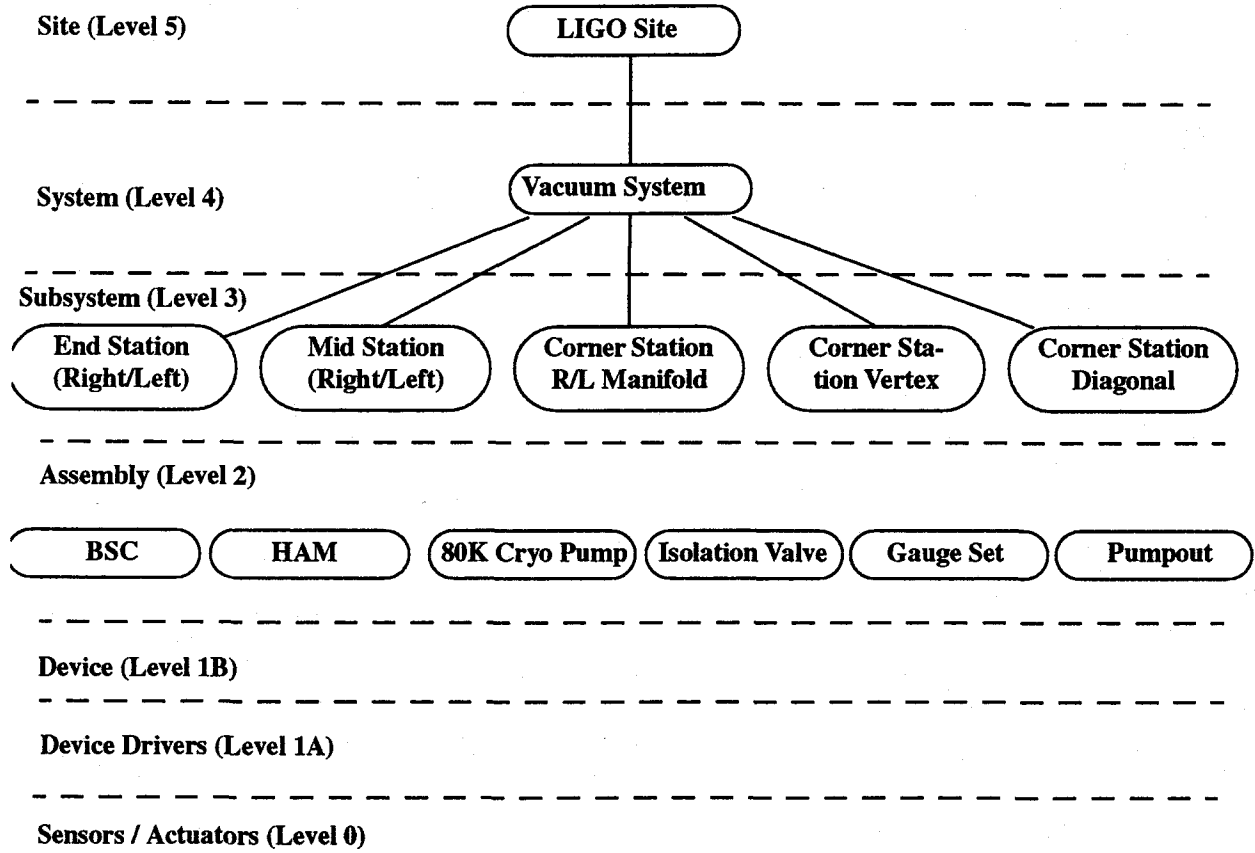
Site (Level 5)

LIGO Site

System (Level 4)

Vacuum System

Subsystem (Level 3)

End Station (Right/Left)

Mid Station (Right/Left)

Corner Station R/L Manifold

Corner Station Vertex

Corner Station Diagonal

Assembly (Level 2)

BSC

HAM

80K Cryo Pump

Isolation Valve

Gauge Set

Pumpout

Device (Level 1B)

Device Drivers (Level 1A)

Sensors / Actuators (Level 0)